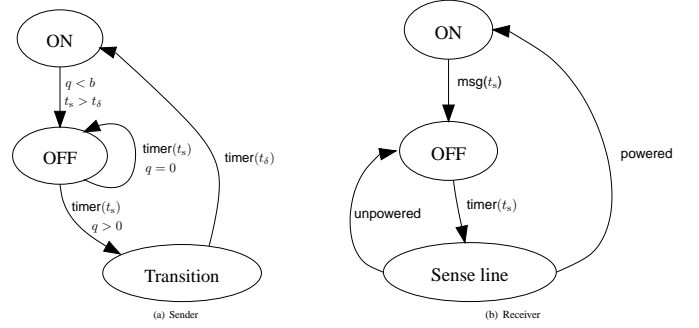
ON

$q < b$
$t_s > t_\delta$

OFF

timer($t_s$)
$q = 0$

timer($t_\delta$)

timer($t_s$)
$q > 0$

Transition

(a) Sender

ON

msg($t_s$)

OFF

powered

unpowered

timer($t_s$)

Sense line

(b) Receiver